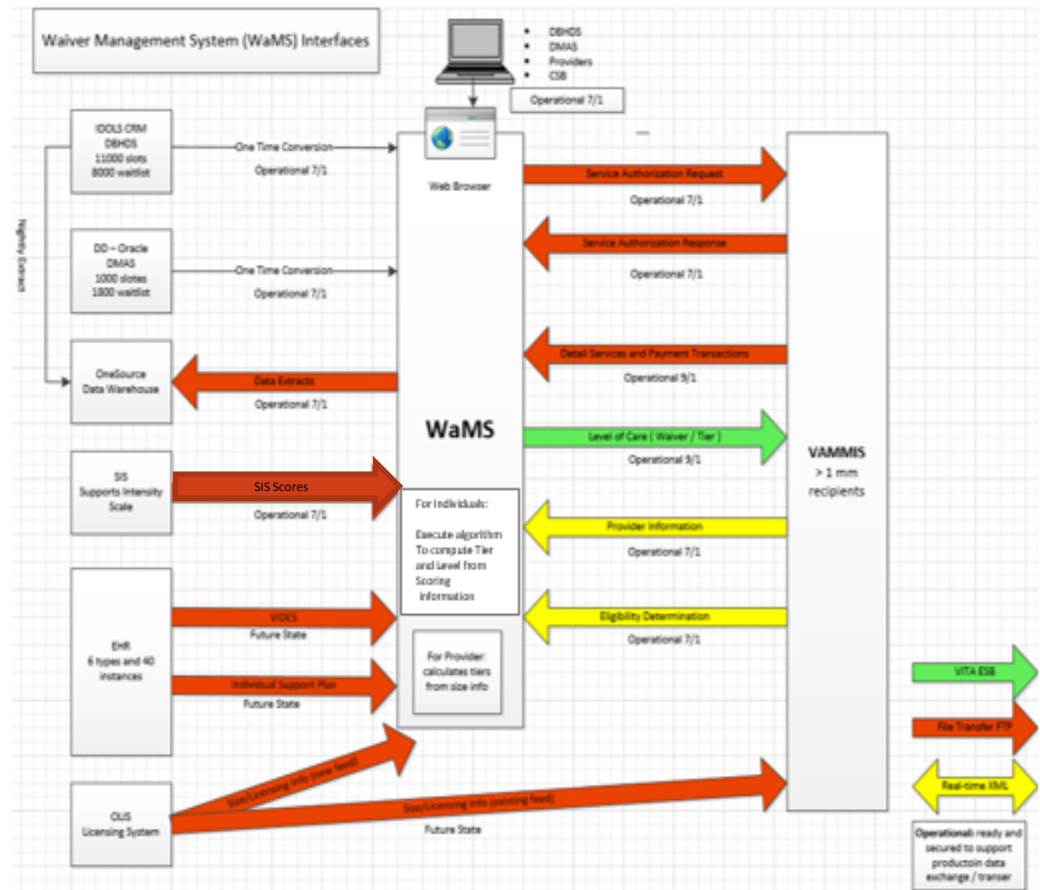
Waiver Management System (WaMS) Interfaces

• DBHDS
• DMAS
• Providers
• CSB

Operational 7/1

IDOLS CRM
DBHDS
11000 slots
8000 waitlist

One Time Conversion
Operational 7/1

Nightly Extract

DD – Oracle
DMAS
1000 slotes
1800 waitlist

One Time Conversion
Operational 7/1

OneSource
Data Warehouse

Data Extracts
Operational 7/1

SIS
Supports Intensity
Scale

SIS Scores
Operational 7/1

EHR
6 types and 40
instances

VIDES
Future State

Individual Support Plan
Future State

OLIS
Licensing System

Size/Licensing info (new feed)

Size/Licensing info (existing feed)
Future State

Web Browser

WaMS

For Individuals:
Execute algorithm
To compute Tier
and Level from
Scoring
information

For Provider:
calculates tiers
from size info

Service Authorization Request
Operational 7/1

Service Authorization Response
Operational 7/1

Detail Services and Payment Transactions
Operational 9/1

Level of Care ( Waiver / Tier )
Operational 9/1

Provider Information
Operational 7/1

Eligibility Determination
Operational 7/1

VAMMIS
> 1 mm
recipients

VITA ESB

File Transfer FTP

Real-time XML

Operational: ready and secured to support productoin data exchange / transer